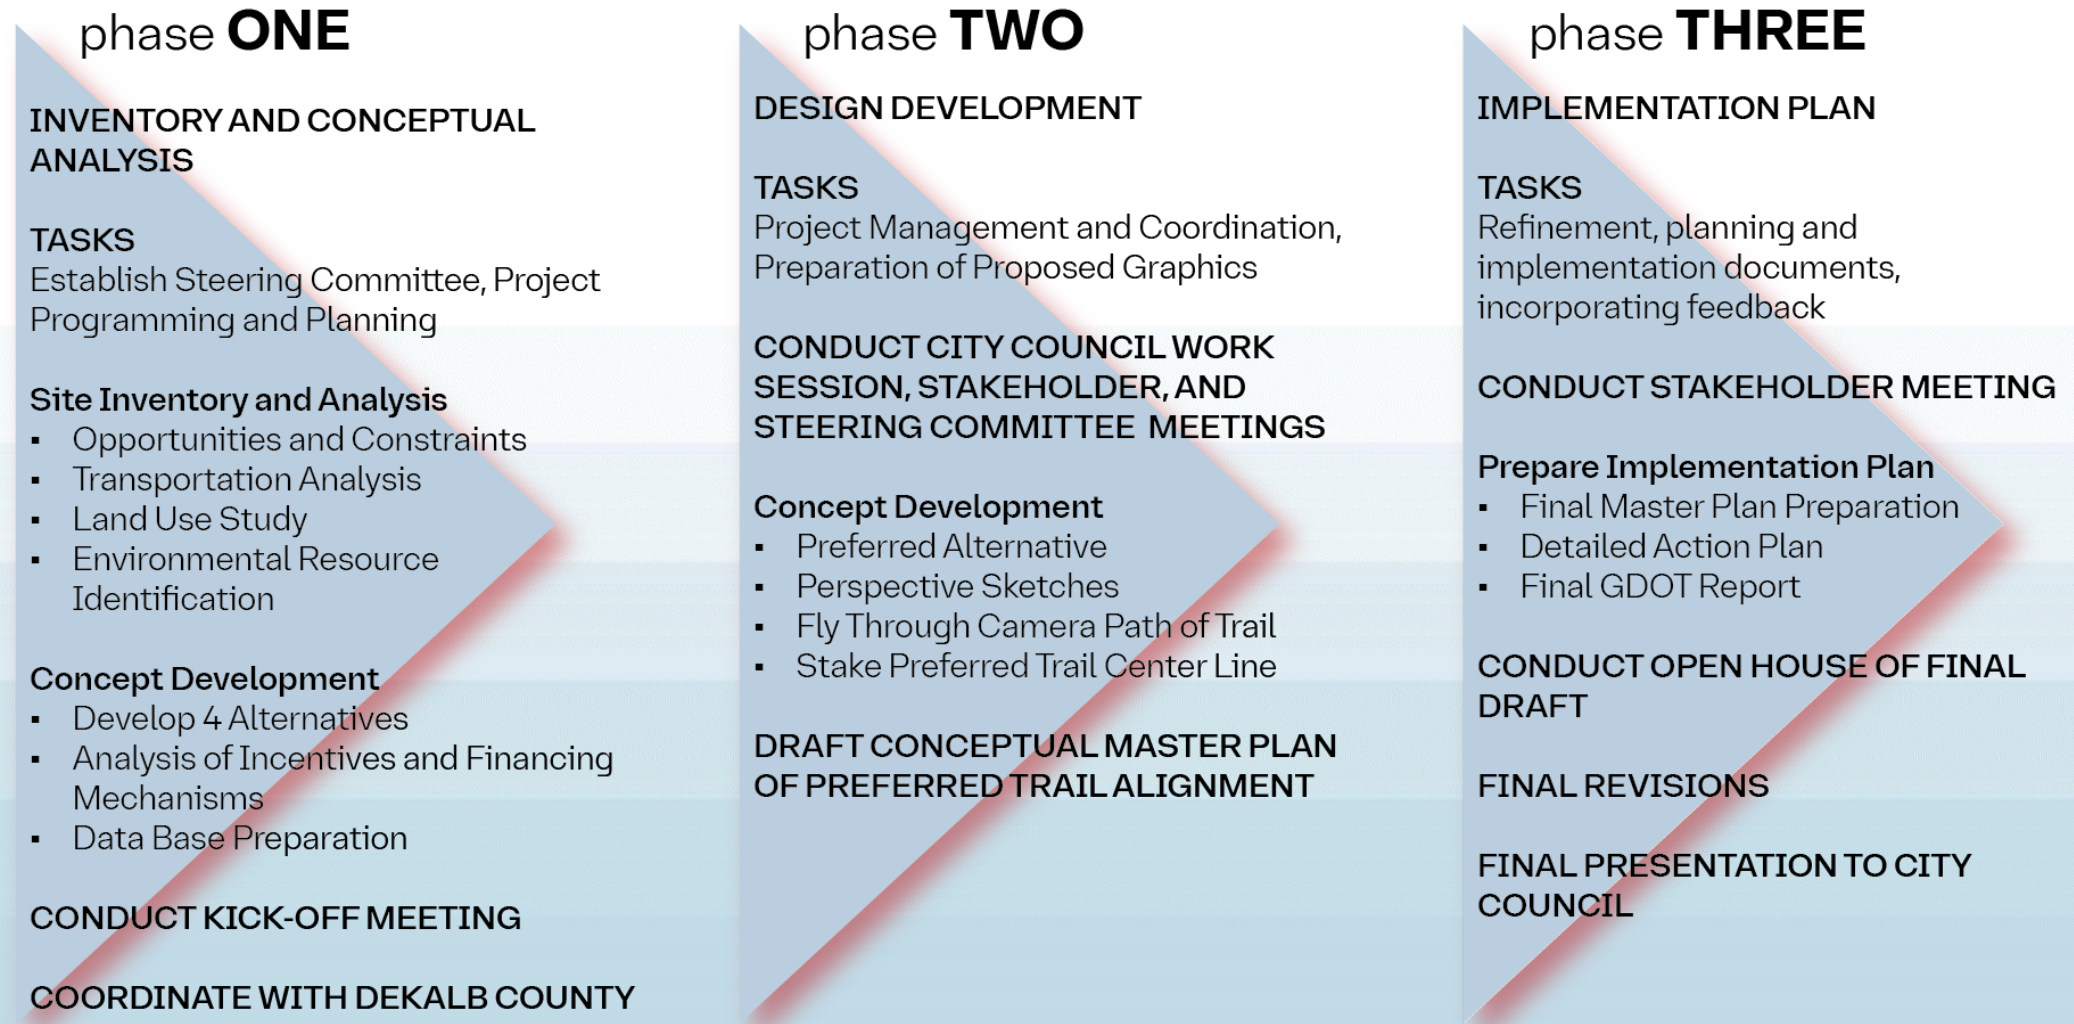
phase ONE

INVENTORY AND CONCEPTUAL ANALYSIS

TASKS
Establish Steering Committee, Project Programming and Planning

Site Inventory and Analysis
- Opportunities and Constraints
- Transportation Analysis
- Land Use Study
- Environmental Resource Identification

Concept Development
- Develop 4 Alternatives
- Analysis of Incentives and Financing Mechanisms
- Data Base Preparation

CONDUCT KICK-OFF MEETING

COORDINATE WITH DEKALB COUNTY

phase TWO

DESIGN DEVELOPMENT

TASKS
Project Management and Coordination, Preparation of Proposed Graphics

CONDUCT CITY COUNCIL WORK SESSION, STAKEHOLDER, AND STEERING COMMITTEE MEETINGS

Concept Development
- Preferred Alternative
- Perspective Sketches
- Fly Through Camera Path of Trail
- Stake Preferred Trail Center Line

DRAFT CONCEPTUAL MASTER PLAN OF PREFERRED TRAIL ALIGNMENT

phase THREE

IMPLEMENTATION PLAN

TASKS
Refinement, planning and implementation documents, incorporating feedback

CONDUCT STAKEHOLDER MEETING

Prepare Implementation Plan
- Final Master Plan Preparation
- Detailed Action Plan
- Final GDOT Report

CONDUCT OPEN HOUSE OF FINAL DRAFT

FINAL REVISIONS

FINAL PRESENTATION TO CITY COUNCIL